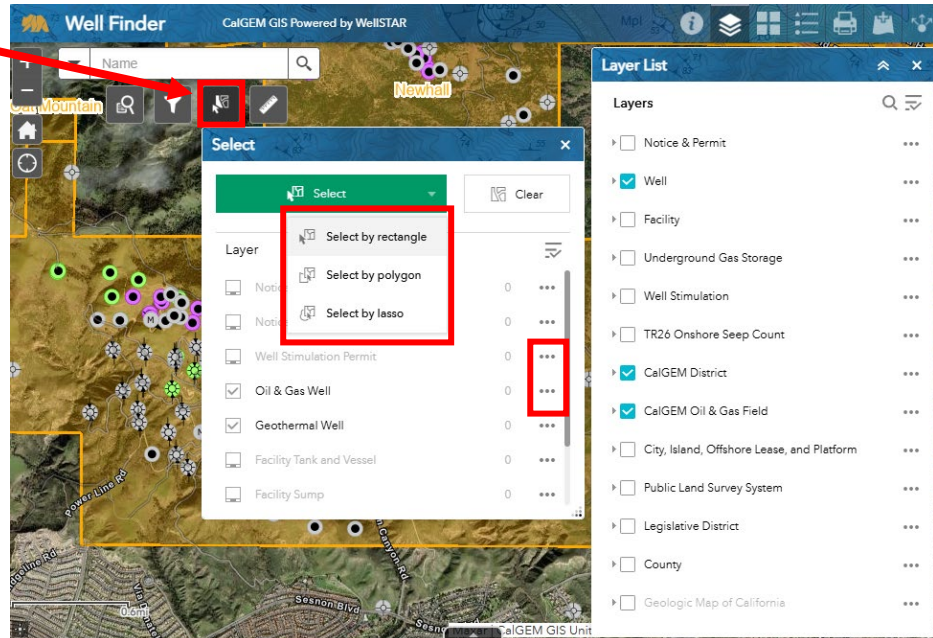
Well Finder
CalGEM GIS Powered by WellSTAR
Name
Oat Mountain
Newhall
Select
Select
Clear
Select by rectangle
Select by polygon
Select by lasso
Layer
Notic 0
Notic 0
Well Stimulation Permit 0
Oil & Gas Well 0
Geothermal Well 0
Facility Tank and Vessel 0
Facility Sump 0
Layer List
Layers
Notice & Permit
Well
Facility
Underground Gas Storage
Well Stimulation
TR26 Onshore Seep Count
CalGEM District
CalGEM Oil & Gas Field
City, Island, Offshore Lease, and Platform
Public Land Survey System
Legislative District
County
Geologic Map of California
Power Line Rd
Canyon Rd
Sesnon Blvd
Maxar | CalGEM GIS Unit
0.5mi